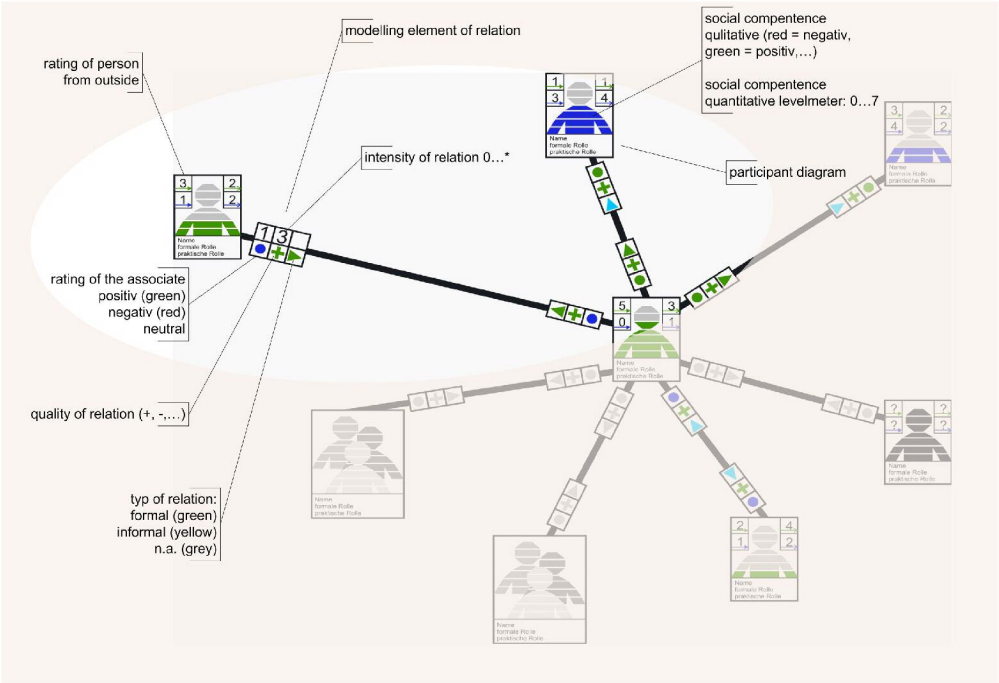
modelling element of relation

social compentence
qulitative (red = negativ, green = positiv,...)

social compentence
quantitative levelmeter: 0...7

rating of person
from outside

intensity of relation 0...*

participant diagram

rating of the associate
positiv (green)
negativ (red)
neutral

quality of relation (+, -,...)

typ of relation:
formal (green)
informal (yellow)
n.a. (grey)

1 1
3 4
Name
formale Rolle
praktische Rolle

3 2
1 2
Name
formale Rolle
praktische Rolle

1 3

5 3
0 1
Name
formale Rolle
praktische Rolle

3 2
4 2
Name
formale Rolle
praktische Rolle

? ?
? ?
Name
formale Rolle
praktische Rolle

2 4
1 2
Name
formale Rolle
praktische Rolle

Name
formale Rolle
praktische Rolle

Name
formale Rolle
praktische Rolle